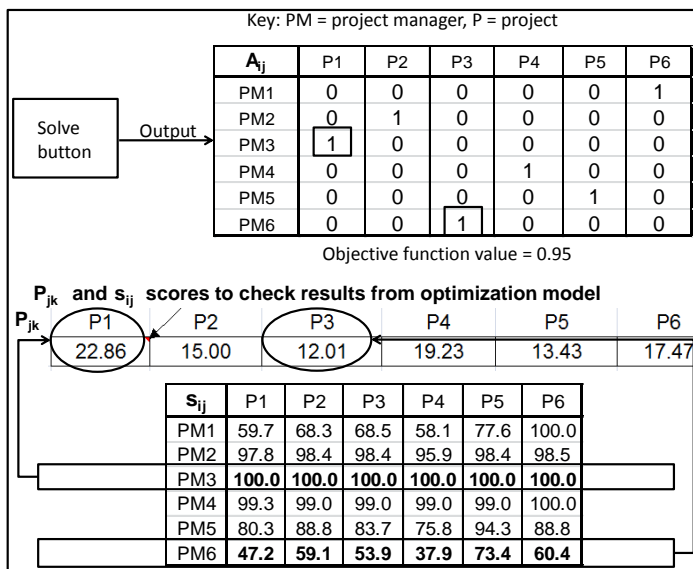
Key: PM = project manager, P = project

Solve button

Output

| $A_{ij}$ | P1 | P2 | P3 | P4 | P5 | P6 |
|---|---|---|---|---|---|---|
| PM1 | 0 | 0 | 0 | 0 | 0 | 1 |
| PM2 | 0 | 1 | 0 | 0 | 0 | 0 |
| PM3 | 1 | 0 | 0 | 0 | 0 | 0 |
| PM4 | 0 | 0 | 0 | 1 | 0 | 0 |
| PM5 | 0 | 0 | 0 | 0 | 1 | 0 |
| PM6 | 0 | 0 | 1 | 0 | 0 | 0 |

Objective function value = 0.95

$P_{jk}$ and $s_{ij}$ scores to check results from optimization model

$P_{jk}$

| P1 | P2 | P3 | P4 | P5 | P6 |
|---|---|---|---|---|---|
| 22.86 | 15.00 | 12.01 | 19.23 | 13.43 | 17.47 |

| $s_{ij}$ | P1 | P2 | P3 | P4 | P5 | P6 |
|---|---|---|---|---|---|---|
| PM1 | 59.7 | 68.3 | 68.5 | 58.1 | 77.6 | 100.0 |
| PM2 | 97.8 | 98.4 | 98.4 | 95.9 | 98.4 | 98.5 |
| PM3 | **100.0** | **100.0** | **100.0** | **100.0** | **100.0** | **100.0** |
| PM4 | 99.3 | 99.0 | 99.0 | 99.0 | 99.0 | 100.0 |
| PM5 | 80.3 | 88.8 | 83.7 | 75.8 | 94.3 | 88.8 |
| PM6 | **47.2** | **59.1** | **53.9** | **37.9** | **73.4** | **60.4** |